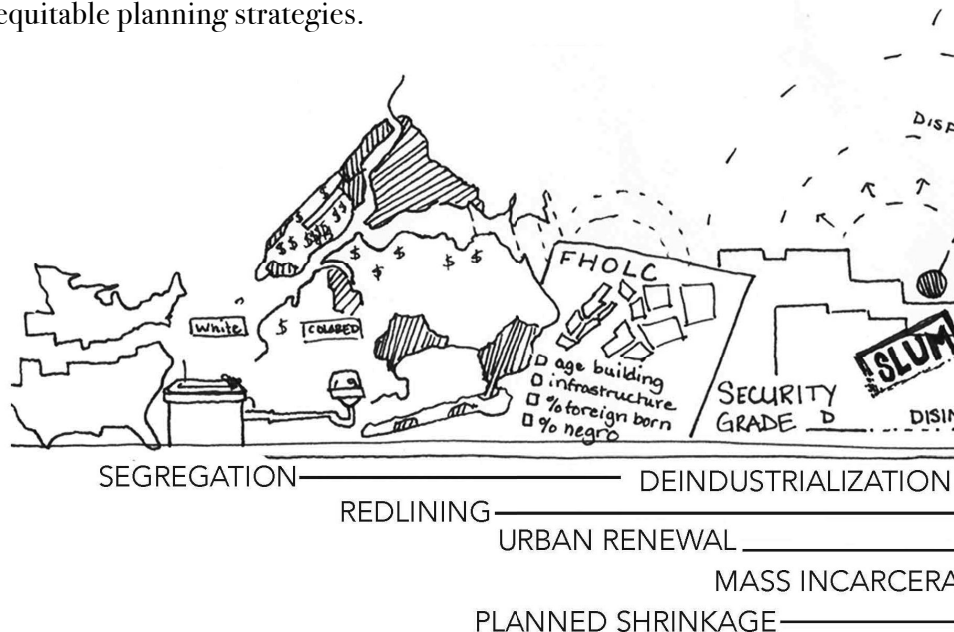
equitable planning strategies.

DISP

FHOLC
□ age building
□ infrastructure
□ % foreign born
□ % negro

White
$ COLORED
$ $ $ $

SECURITY GRADE D

SLUM

DISIN

SEGREGATION
DEINDUSTRIALIZATION
REDLINING
URBAN RENEWAL
MASS INCARCERA
PLANNED SHRINKAGE